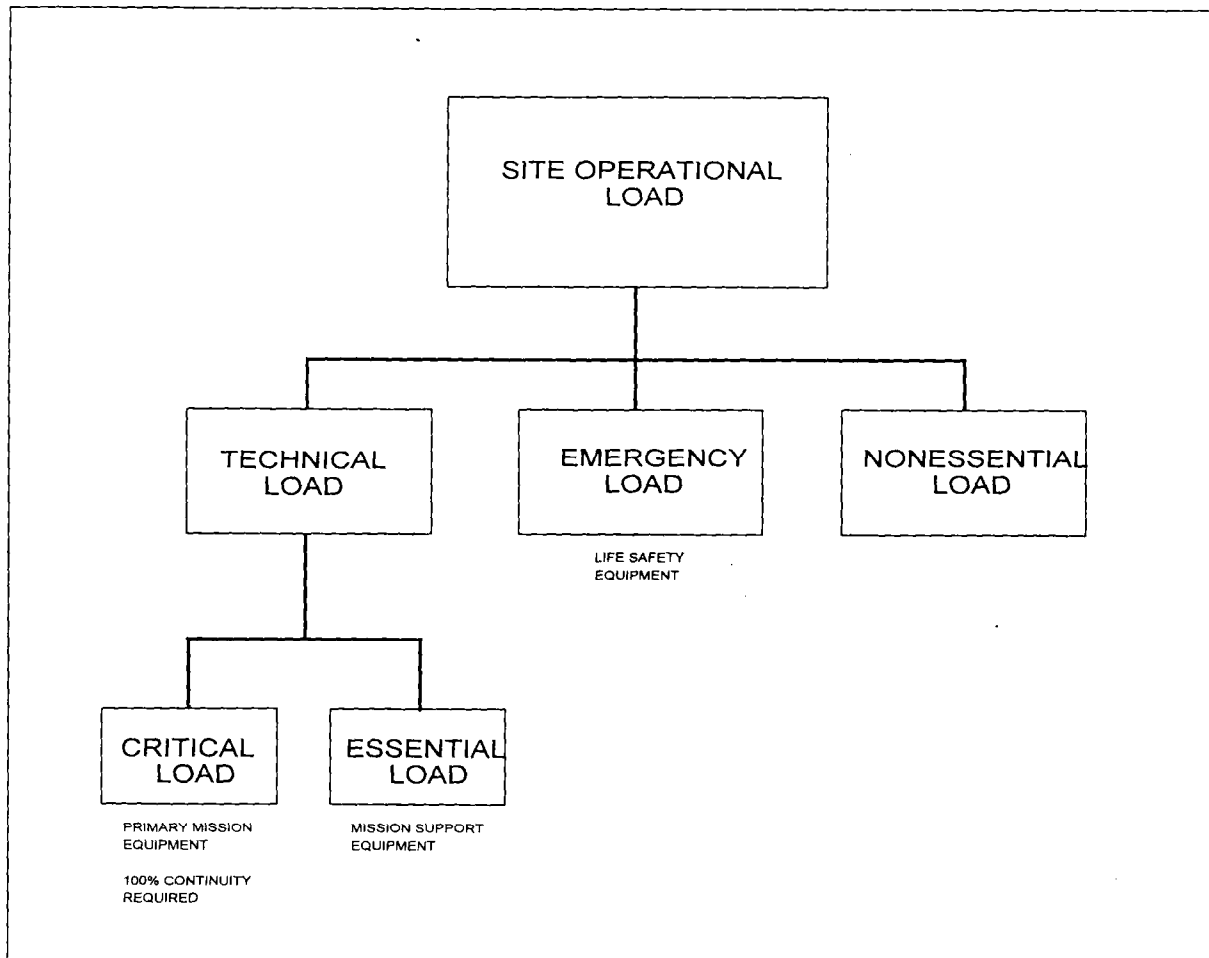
SITE OPERATIONAL LOAD

TECHNICAL LOAD

EMERGENCY LOAD

LIFE SAFETY EQUIPMENT

NONESSENTIAL LOAD

CRITICAL LOAD

PRIMARY MISSION EQUIPMENT

100% CONTINUITY REQUIRED

ESSENTIAL LOAD

MISSION SUPPORT EQUIPMENT